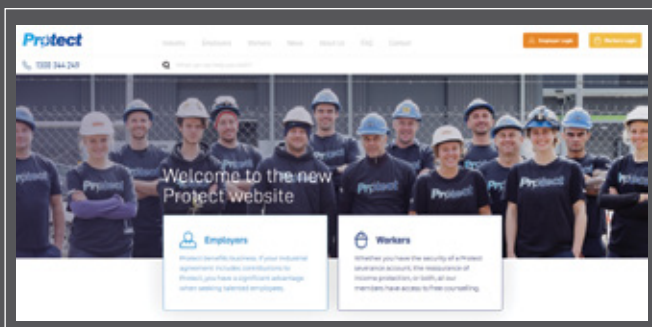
Protect

Industry Employers Workers News About Us FAQ Contact

Employer Login Worker Login

1300 344 249

What can we help you with?

Welcome to the new Protect website

Employers

Protect benefits business. If your industrial agreement includes contributions to Protect, you have a significant advantage when seeking talented employees.

Workers

Whether you have the security of a Protect severance account, the reassurance of income protection, or both, all our members have access to free counselling.